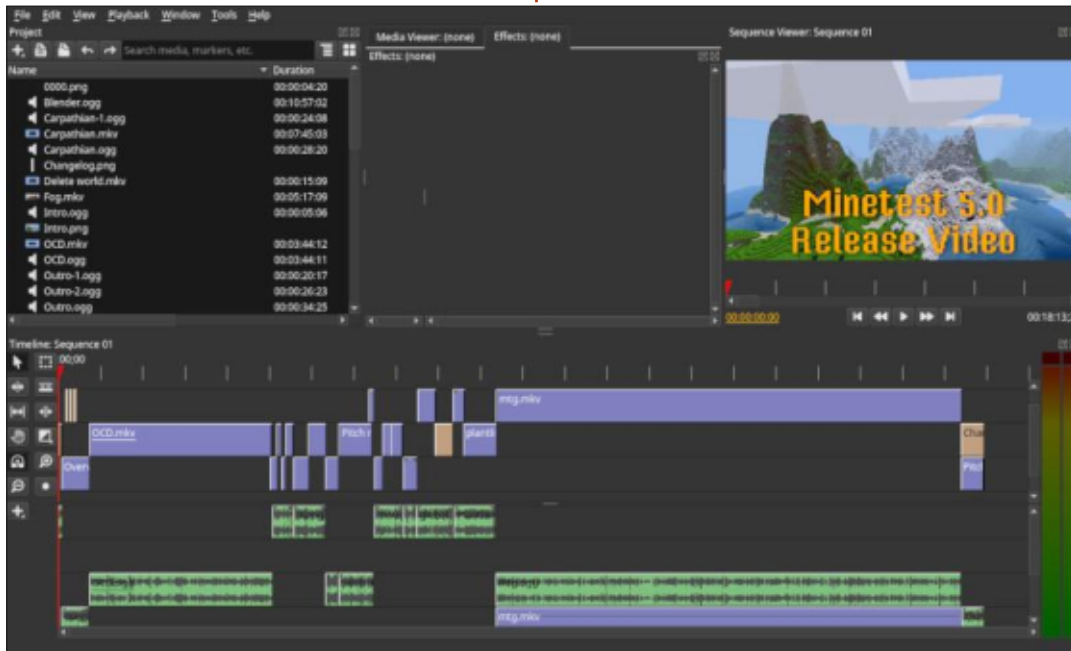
File Edit View Playback Window Tools Help

Project

Search media, markers, etc.

| Name | Duration |
|---|---|
| 0000.png | 00:00:04:20 |
| Blender.ogg | 00:10:57:02 |
| Carpathian-1.ogg | 00:00:24:08 |
| Carpathian.mkv | 00:07:45:03 |
| Carpathian.ogg | 00:00:28:20 |
| Changelog.png | |
| Delete world.mkv | 00:00:15:09 |
| Fog.mkv | 00:05:17:09 |
| Intro.ogg | 00:00:05:06 |
| Intro.png | |
| OCD.mkv | 00:03:44:12 |
| OCD.ogg | 00:03:44:11 |
| Outro-1.ogg | 00:00:20:17 |
| Outro-2.ogg | 00:00:26:23 |
| Outro.ogg | 00:00:34:25 |

Media Viewer: (none)

Effects: (none)

Effects: (none)

Sequence Viewer: Sequence 01

Minetest 5.0 Release Video

00:00:00:00

00:18:13

Timeline: Sequence 01

00:00

mtg.mkv

OCD.mkv

Pitch

plants

Cha

Over

Pitc

mtg.mkv